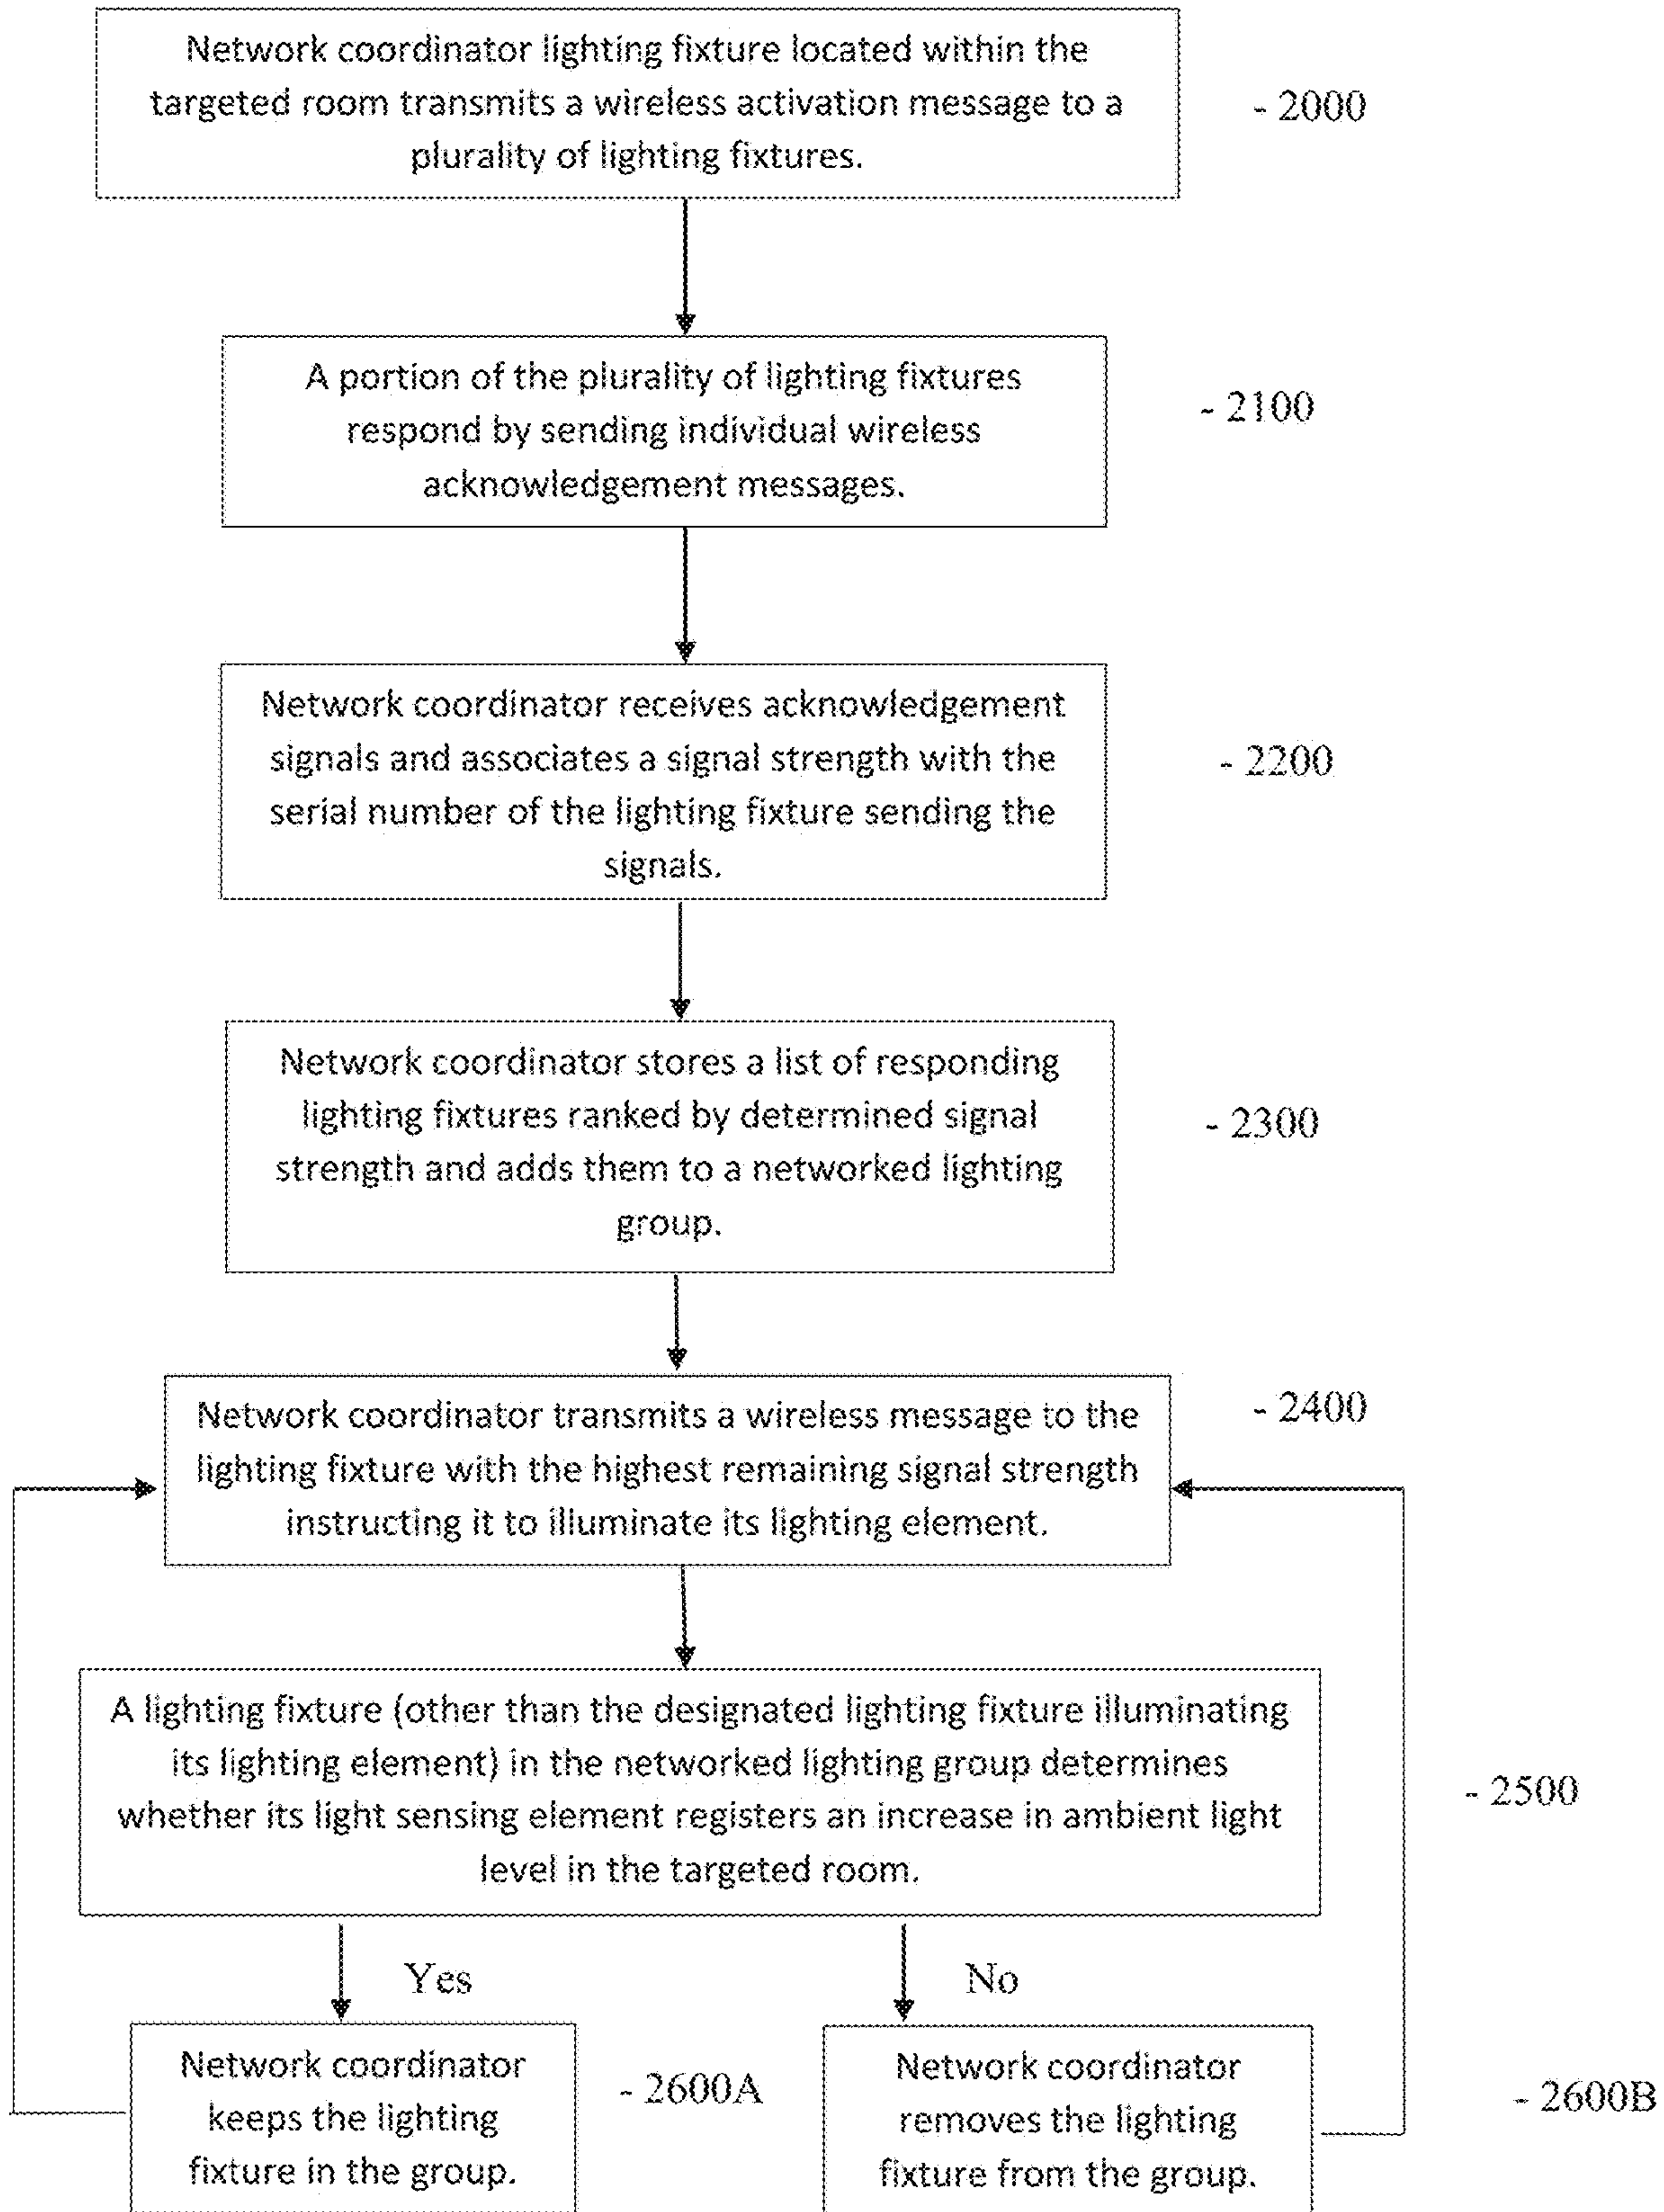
Network coordinator lighting fixture located within the targeted room transmits a wireless activation message to a plurality of lighting fixtures.

- 2000

A portion of the plurality of lighting fixtures respond by sending individual wireless acknowledgement messages.

- 2100

Network coordinator receives acknowledgement signals and associates a signal strength with the serial number of the lighting fixture sending the signals.

- 2200

Network coordinator stores a list of responding lighting fixtures ranked by determined signal strength and adds them to a networked lighting group.

- 2300

Network coordinator transmits a wireless message to the lighting fixture with the highest remaining signal strength instructing it to illuminate its lighting element.

- 2400

A lighting fixture (other than the designated lighting fixture illuminating its lighting element) in the networked lighting group determines whether its light sensing element registers an increase in ambient light level in the targeted room.

- 2500

Yes

No

Network coordinator keeps the lighting fixture in the group.

- 2600A

Network coordinator removes the lighting fixture from the group.

- 2600B